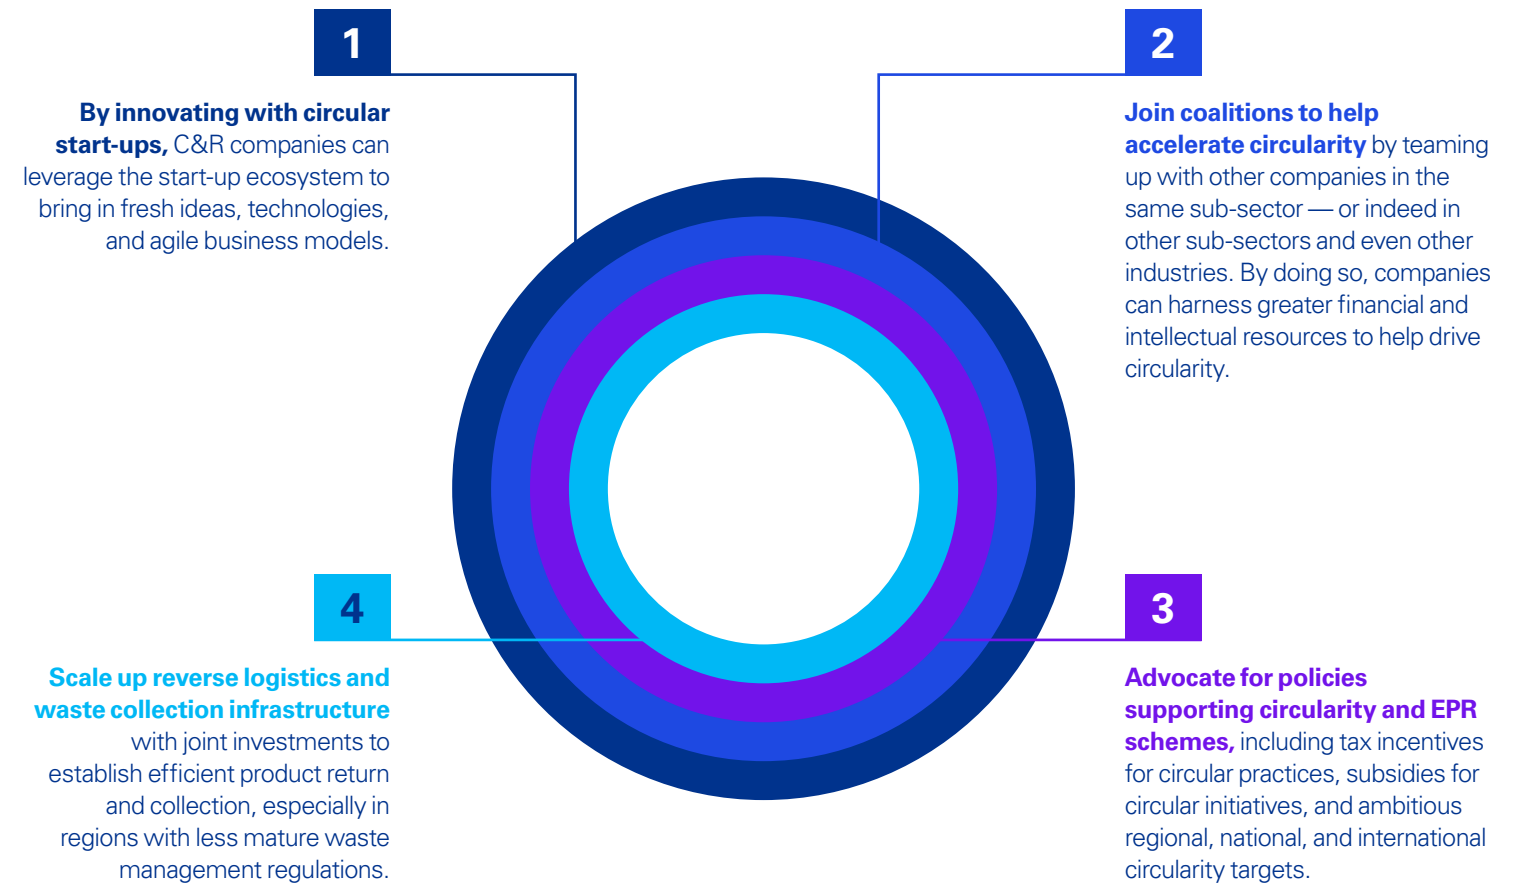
1

By innovating with circular start-ups, C&R companies can leverage the start-up ecosystem to bring in fresh ideas, technologies, and agile business models.

2

Join coalitions to help accelerate circularity by teaming up with other companies in the same sub-sector — or indeed in other sub-sectors and even other industries. By doing so, companies can harness greater financial and intellectual resources to help drive circularity.

4

Scale up reverse logistics and waste collection infrastructure with joint investments to establish efficient product return and collection, especially in regions with less mature waste management regulations.

3

Advocate for policies supporting circularity and EPR schemes, including tax incentives for circular practices, subsidies for circular initiatives, and ambitious regional, national, and international circularity targets.